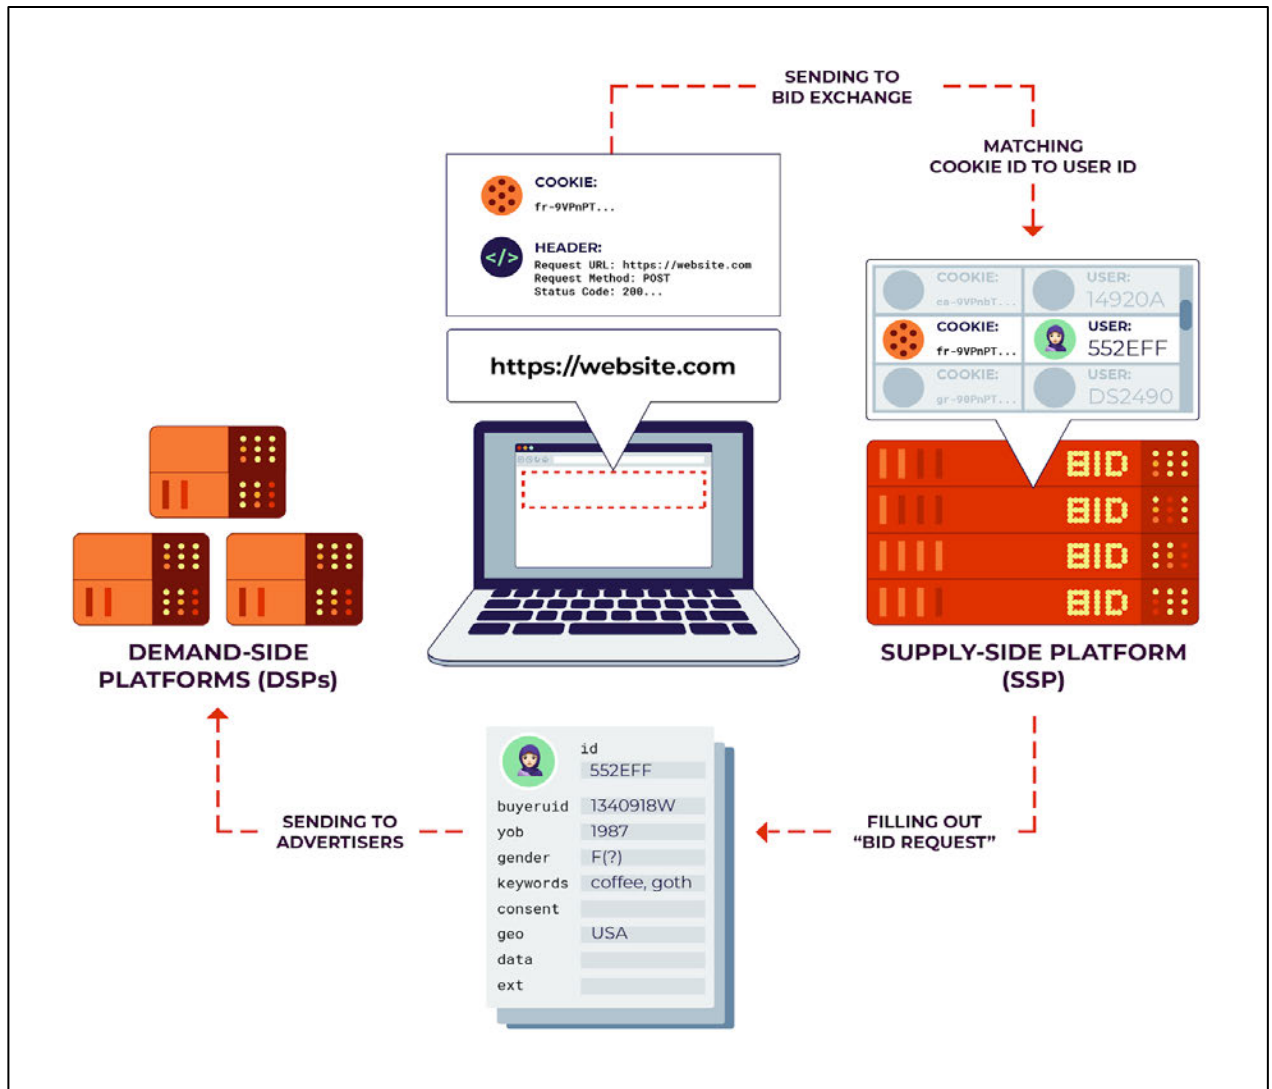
SENDING TO BID EXCHANGE

MATCHING COOKIE ID TO USER ID

COOKIE:
fr-9VPnPT...

HEADER:
Request URL: https://website.com
Request Method: POST
Status Code: 200...

https://website.com

| COOKIE: ca-9VPnbT... | USER: 14920A |
|---|---|
| COOKIE: fr-9VPnPT... | USER: 552EFF |
| COOKIE: gr-98PnPT... | USER: DS2490 |

BID
BID
BID
BID

DEMAND-SIDE PLATFORMS (DSPs)

SUPPLY-SIDE PLATFORM (SSP)

| id | 552EFF |
|---|---|
| buyeruid | 1340918W |
| yob | 1987 |
| gender | F(?) |
| keywords | coffee, goth |
| consent | |
| geo | USA |
| data | |
| ext | |

SENDING TO ADVERTISERS

FILLING OUT "BID REQUEST"